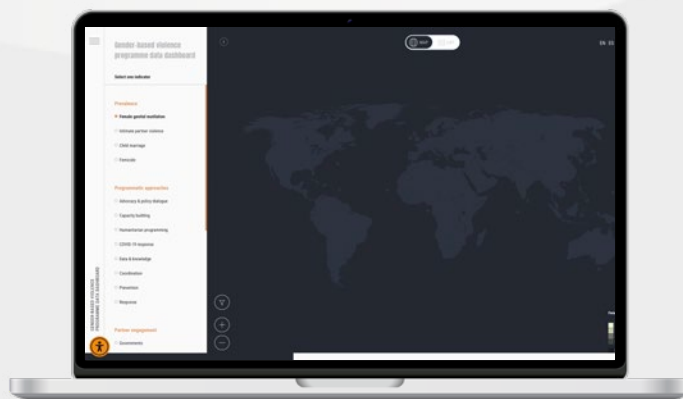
Gender-based violence programme data dashboard

Select one indicator

Prevalence

Female genital mutilation

Intimate partner violence

Child marriage

Femicide

Programmatic approaches

Advocacy & policy dialogue

Capacity building

Humanitarian programming

COVID-19 response

Data & knowledge

Coordination

Prevention

Response

Partner engagement

Governments

GENDER-BASED VIOLENCE PROGRAMME DATA DASHBOARD

MAP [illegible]

EN ES